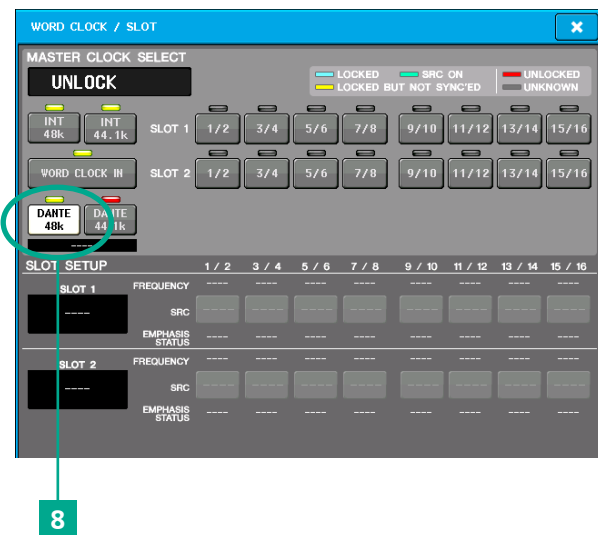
WORD CLOCK / SLOT

MASTER CLOCK SELECT

UNLOCK

LOCKED
SRC ON
UNLOCKED
LOCKED BUT NOT SYNC'ED
UNKNOWN

INT 48k
INT 44.1k

SLOT 1
1/2
3/4
5/6
7/8
9/10
11/12
13/14
15/16

WORD CLOCK IN

SLOT 2
1/2
3/4
5/6
7/8
9/10
11/12
13/14
15/16

DANTE 48k
DANTE 44.1k

----

SLOT SETUP
1 / 2
3 / 4
5 / 6
7 / 8
9 / 10
11 / 12
13 / 14
15 / 16

SLOT 1
----
FREQUENCY
SRC
EMPHASIS STATUS

SLOT 2
----
FREQUENCY
SRC
EMPHASIS STATUS

8